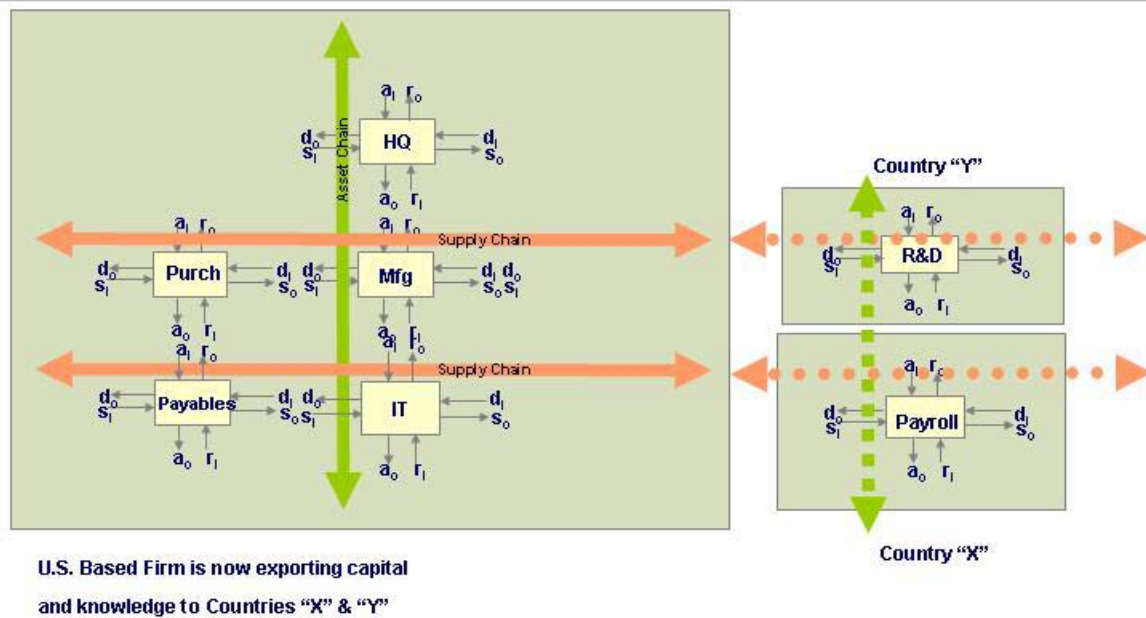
Asset Chain

$a_I$ $r_o$
$d_o$ $s_I$ HQ $d_I$ $s_o$
$a_o$ $r_I$

Supply Chain

$a_I$ $r_o$
$d_o$ $s_I$ Purch $d_I$ $s_o$
$a_o$ $r_I$

$a_I$ $r_o$
$d_o$ $s_I$ Mfg $d_I$ $s_o$ $d_o$ $s_I$
$a_o$ $r_I$

Supply Chain

$a_I$ $r_o$
$d_o$ $s_I$ Payables $d_I$ $s_o$
$a_o$ $r_I$

$a_I$ $r_o$
$d_o$ $s_I$ IT $d_I$ $s_o$
$a_o$ $r_I$

Country "Y"

$a_I$ $r_o$
$d_o$ $s_I$ R&D $d_I$ $s_o$
$a_o$ $r_I$

$a_I$ $r_o$
$d_o$ $s_I$ Payroll $d_I$ $s_o$
$a_o$ $r_I$

Country "X"

U.S. Based Firm is now exporting capital and knowledge to Countries "X" & "Y"